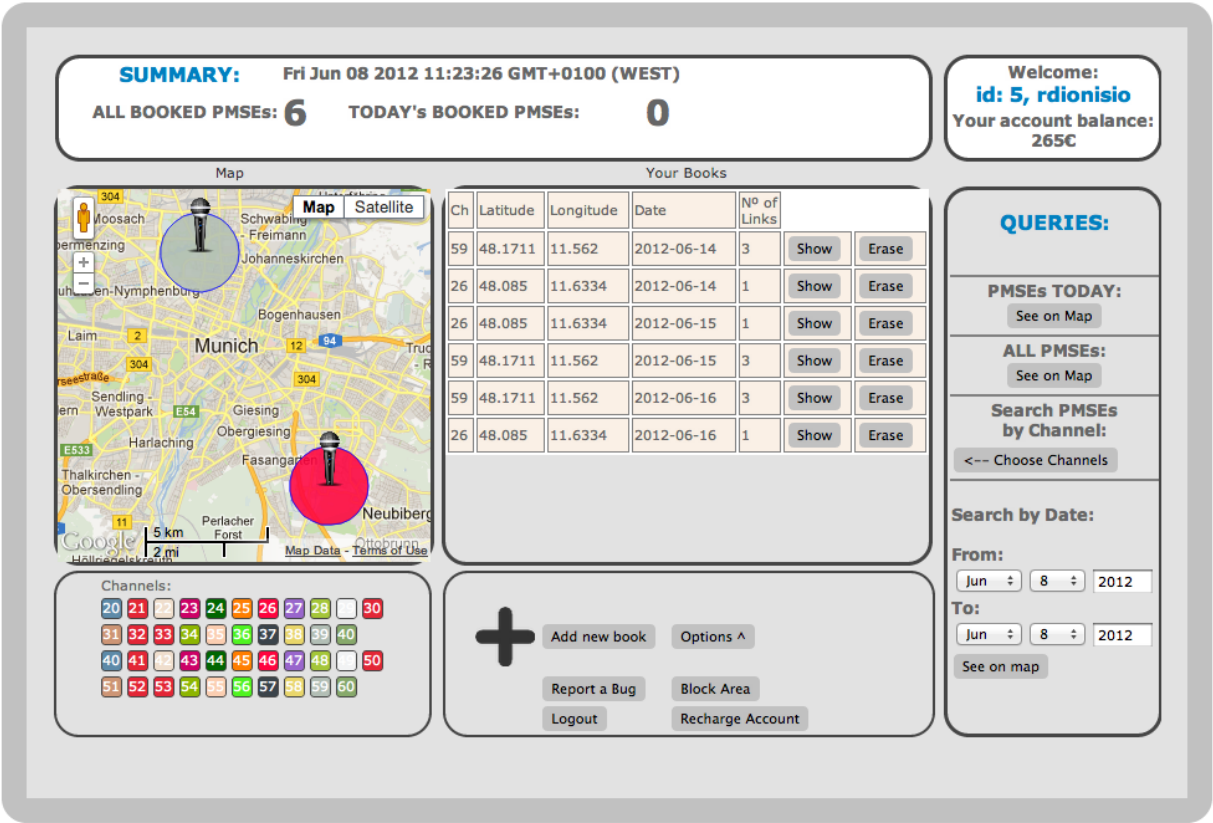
SUMMARY: Fri Jun 08 2012 11:23:26 GMT+0100 (WEST)

ALL BOOKED PMSEs: 6 TODAY's BOOKED PMSEs: 0

Welcome:
id: 5, rdionisio
Your account balance:
265€

Map

Map Satellite

304
Moosach
Schwabing - Freimann
Johanneskirchen
Nymphenburg
Bogenhausen
Laim
2
Munich
12
94
304
304
Sendling - Westpark
E54
Giesing
Obergiesing
Harlaching
E533
Fasangarten
Thalkirchen - Obersendling
Neubiberg
11
Perlacher Forst
5 km
2 mi
Google
Map Data - Terms of Use

Your Books

| Ch | Latitude | Longitude | Date | Nº of Links | | |
|---|---|---|---|---|---|---|
| 59 | 48.1711 | 11.562 | 2012-06-14 | 3 | Show | Erase |
| 26 | 48.085 | 11.6334 | 2012-06-14 | 1 | Show | Erase |
| 26 | 48.085 | 11.6334 | 2012-06-15 | 1 | Show | Erase |
| 59 | 48.1711 | 11.562 | 2012-06-15 | 3 | Show | Erase |
| 59 | 48.1711 | 11.562 | 2012-06-16 | 3 | Show | Erase |
| 26 | 48.085 | 11.6334 | 2012-06-16 | 1 | Show | Erase |

QUERIES:

PMSEs TODAY:
See on Map

ALL PMSEs:
See on Map

Search PMSEs by Channel:
<-- Choose Channels

Search by Date:

From:
Jun 8 2012

To:
Jun 8 2012

See on map

Channels:
20 21 22 23 24 25 26 27 28 29 30
31 32 33 34 35 36 37 38 39 40
40 41 42 43 44 45 46 47 48 49 50
51 52 53 54 55 56 57 58 59 60

Add new book
Options ^
Report a Bug
Block Area
Logout
Recharge Account